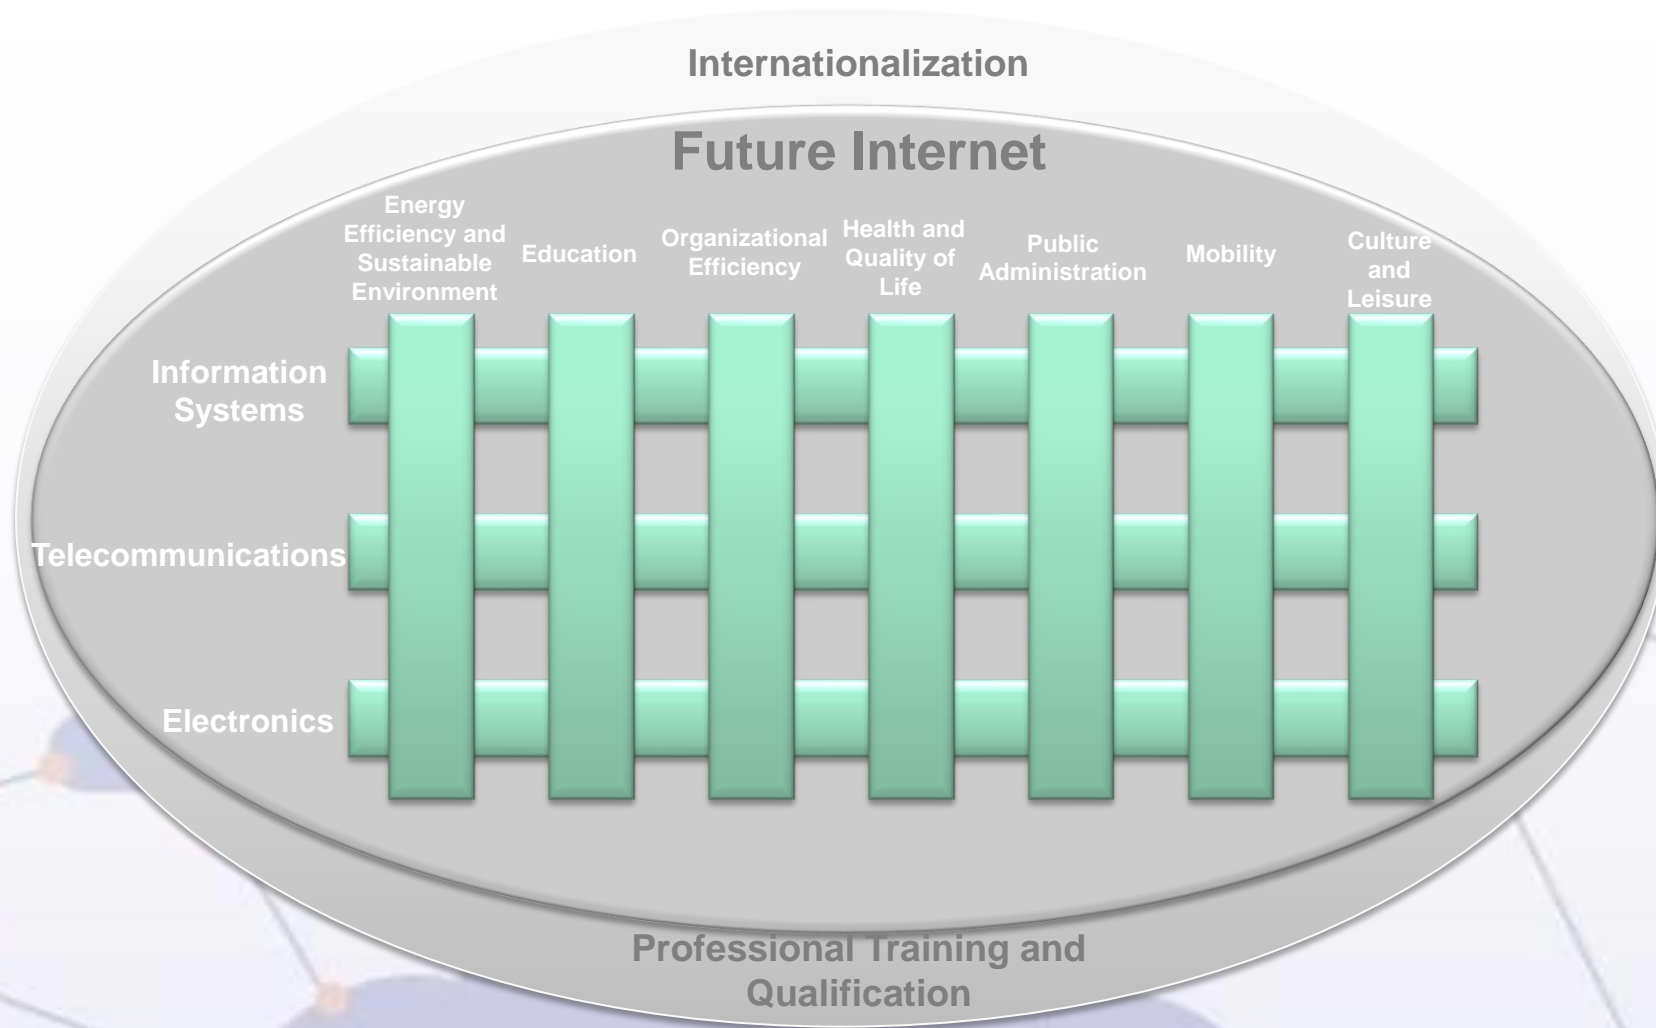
Internationalization

Future Internet

Energy Efficiency and Sustainable Environment

Education

Organizational Efficiency

Health and Quality of Life

Public Administration

Mobility

Culture and Leisure

Information Systems

Telecommunications

Electronics

Professional Training and Qualification